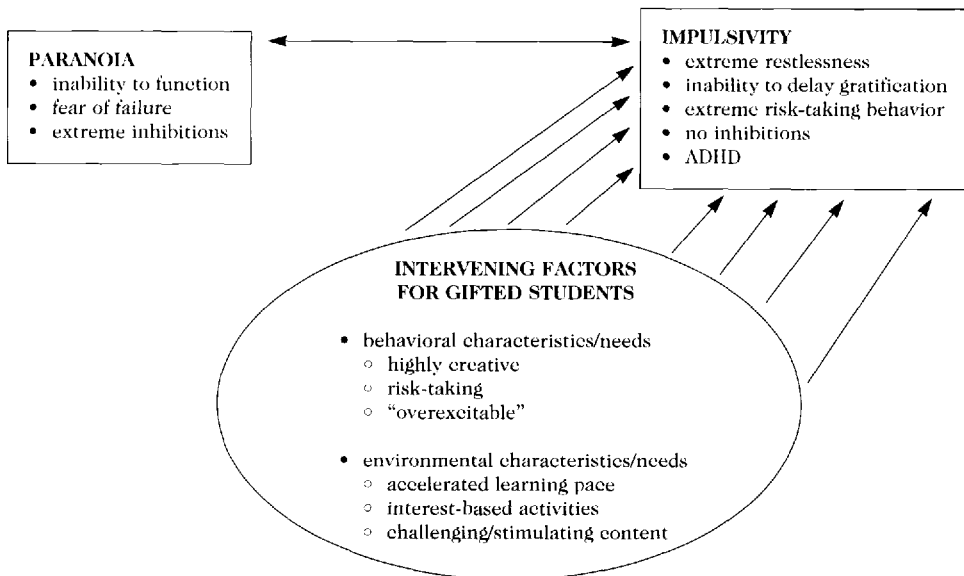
PARANOIA
• inability to function
• fear of failure
• extreme inhibitions

IMPULSIVITY
• extreme restlessness
• inability to delay gratification
• extreme risk-taking behavior
• no inhibitions
• ADHD

INTERVENING FACTORS FOR GIFTED STUDENTS

• behavioral characteristics/needs
○ highly creative
○ risk-taking
○ "overexcitable"

• environmental characteristics/needs
○ accelerated learning pace
○ interest-based activities
○ challenging/stimulating content